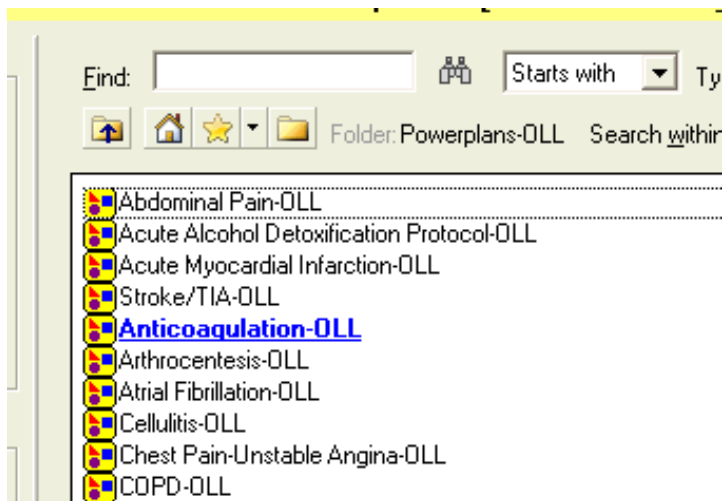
Find:
Starts with
Ty
Folder: Powerplans-OLL Search withi

Abdominal Pain-OLL
Acute Alcohol Detoxification Protocol-OLL
Acute Myocardial Infarction-OLL
Stroke/TIA-OLL
Anticoagulation-OLL
Arthrocentesis-OLL
Atrial Fibrillation-OLL
Cellulitis-OLL
Chest Pain-Unstable Angina-OLL
COPD-OLL